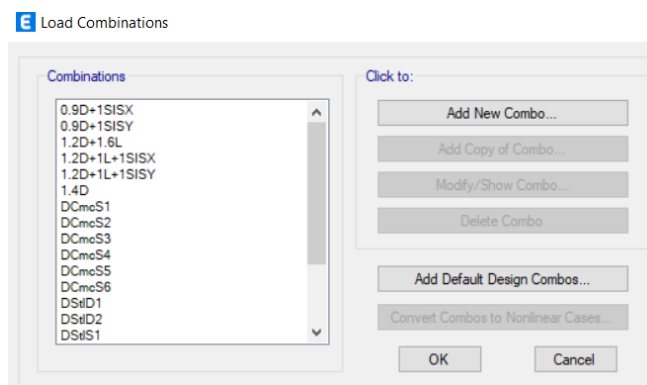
E Load Combinations

Combinations

0.9D+1SISX
0.9D+1SISY
1.2D+1.6L
1.2D+1L+1SISX
1.2D+1L+1SISY
1.4D
DCmcS1
DCmcS2
DCmcS3
DCmcS4
DCmcS5
DCmcS6
DStlD1
DStlD2
DStlS1

Click to:

Add New Combo...

Add Copy of Combo...

Modify/Show Combo...

Delete Combo

Add Default Design Combos...

Convert Combos to Nonlinear Cases...

OK

Cancel